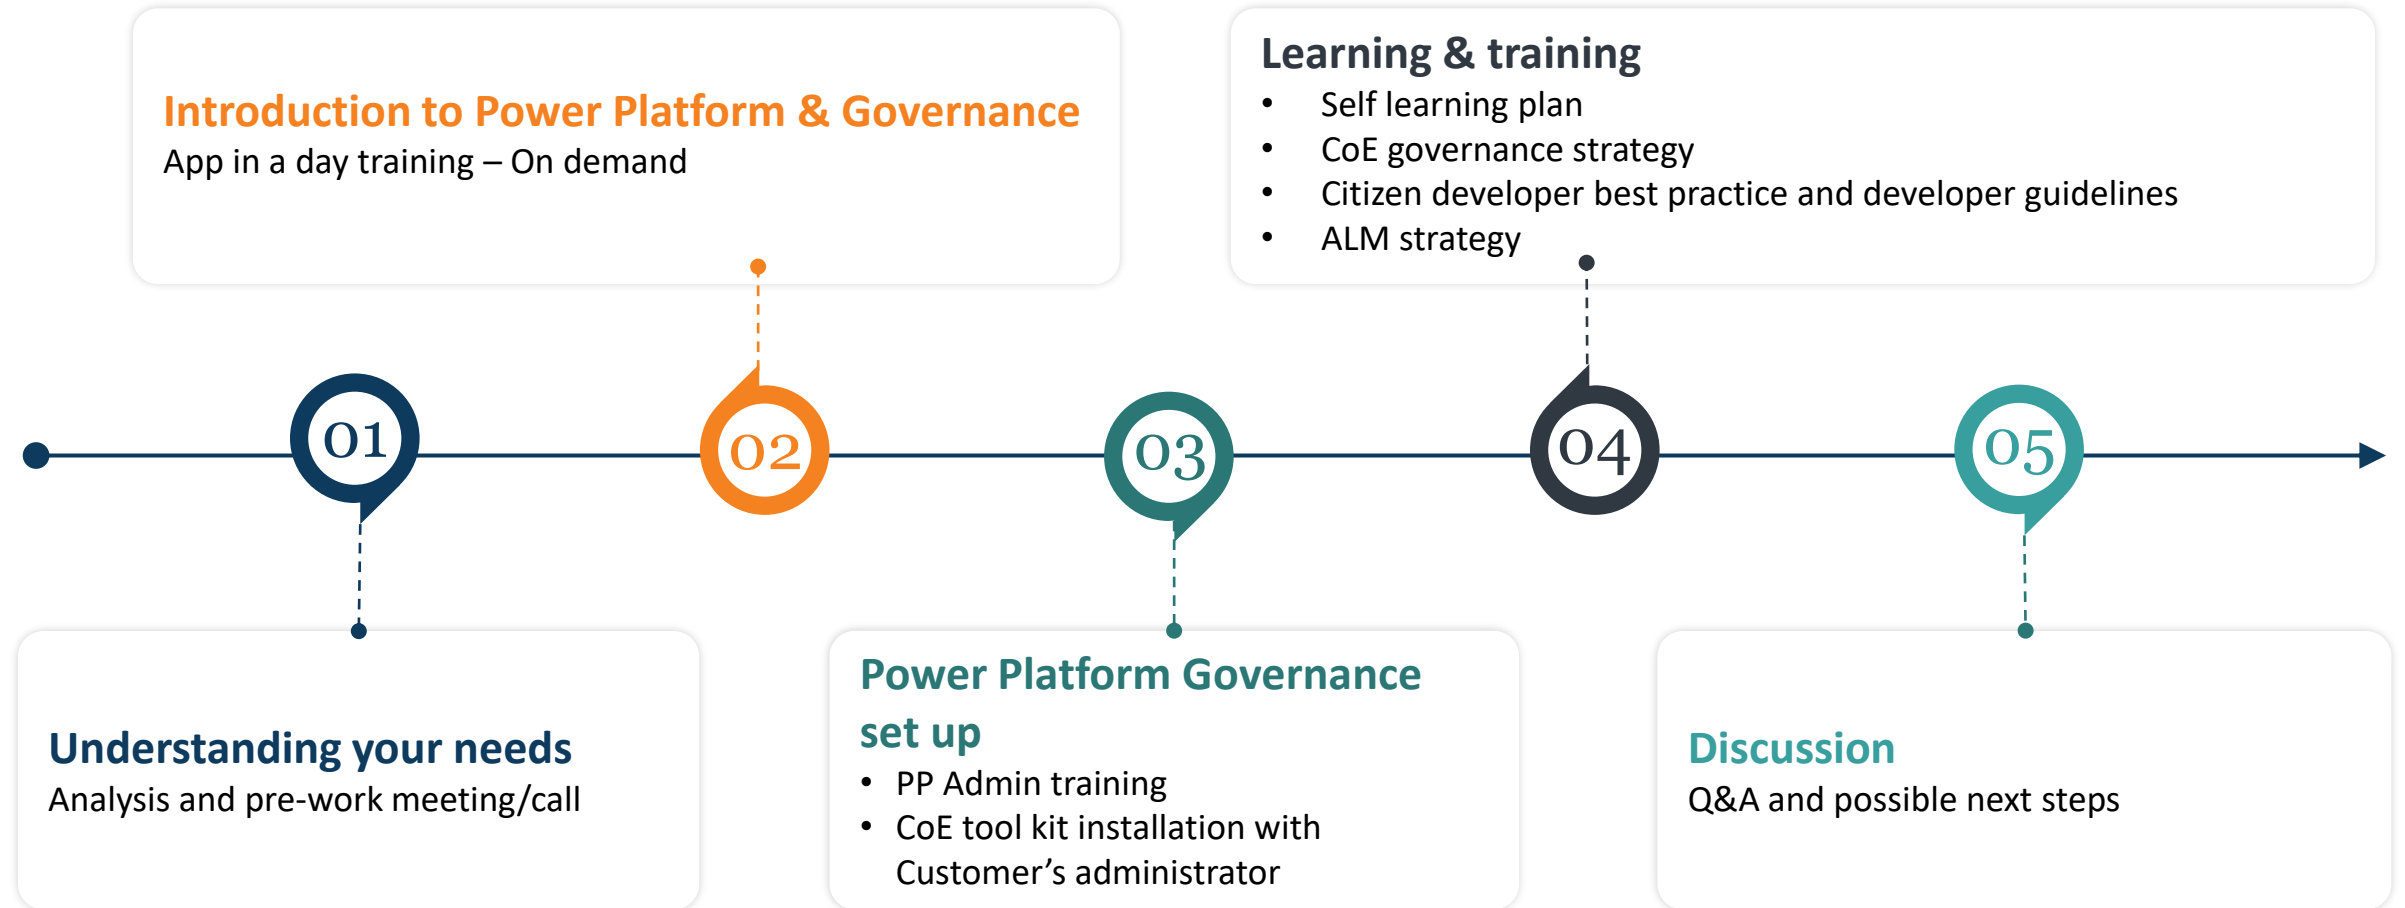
Introduction to Power Platform & Governance
App in a day training – On demand

Learning & training
- Self learning plan
- CoE governance strategy
- Citizen developer best practice and developer guidelines
- ALM strategy

01

02

03

04

05

Understanding your needs
Analysis and pre-work meeting/call

Power Platform Governance set up
- PP Admin training
- CoE tool kit installation with Customer's administrator

Discussion
Q&A and possible next steps